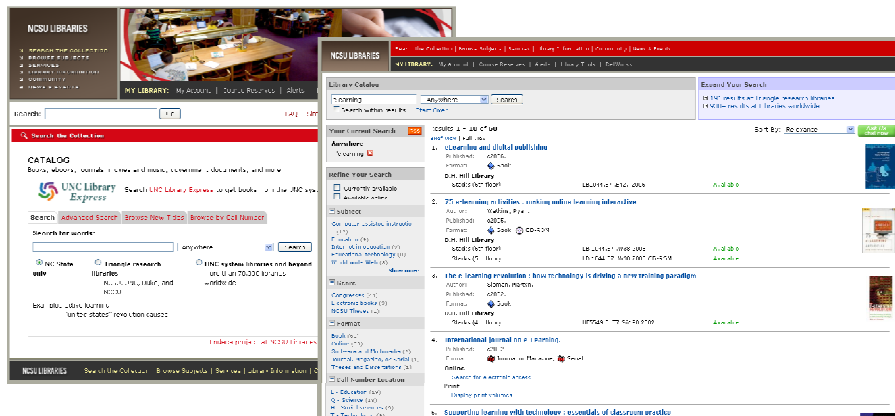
NCSU LIBRARIES

SEARCH THE COLLECTION
BROWSE SUBJECTS
SERVICES
COMMUNITY

MY LIBRARY: My Account | Course Reserves | Alerts

Search:

Search the Collection

CATALOG
Books, eBooks, journals, movies and music, government documents, and more

UNC Library Express
Search UNC Library Express to get books ... the UNC system

Search | Advanced Search | Browse New Titles | Browse by Call Number

Search for words:
anywhere
Search

NC State only
Triangle research libraries
UNC system libraries and beyond
more than 70,000 libraries worldwide

Examples: distance learning
"united states" revolution causes

NCSU LIBRARIES
Search the Collection | Browse Subjects | Services | Library Information | Community | Ask a Librarian

MY LIBRARY: My Account | Course Reserves | Alerts | Library Tools | QuickSearch

Library Catalog
e learning | Anywhere | Search
Search within results | Start Over

Expand Your Search
Search results in Google Scholar
Search results in libraries worldwide

Your Current Search
Anywhere:
e learning

Results 1 - 10 of 60
Sort By: Relevance

Refine Your Search
Currently available
Available online

Subject
Computer-assisted instruction
Education
Distance education
Educational technology
World Wide Web
Show more...

Genre
Congresses
Electronic books
NCSU Theses

Format
Book
Online
Journal, magazine, or serial
Theses and Dissertations

Call Number Location
L - Education
Q - Science

1. eLearning and digital publishing
Published: c2006.
Format: Book
D.H. Hill Library
Available

2. 75 e-learning activities : making online learning interactive
Author: Watkins, Ryan.
Published: c2005.
Format: Book CD-ROM
D.H. Hill Library
Available

3. The e-learning revolution : how technology is driving a new training paradigm
Author: Rosenberg, Marc J.
Published: c2001.
Format: Book
D.H. Hill Library
Available

4. International journal on e-learning.
Published: c2002-
Format: Journal, Magazine, or Serial
Online:
Search for e-journal access
Print:
Display print holdings

5. Supporting learning with technology : essentials of classroom practice